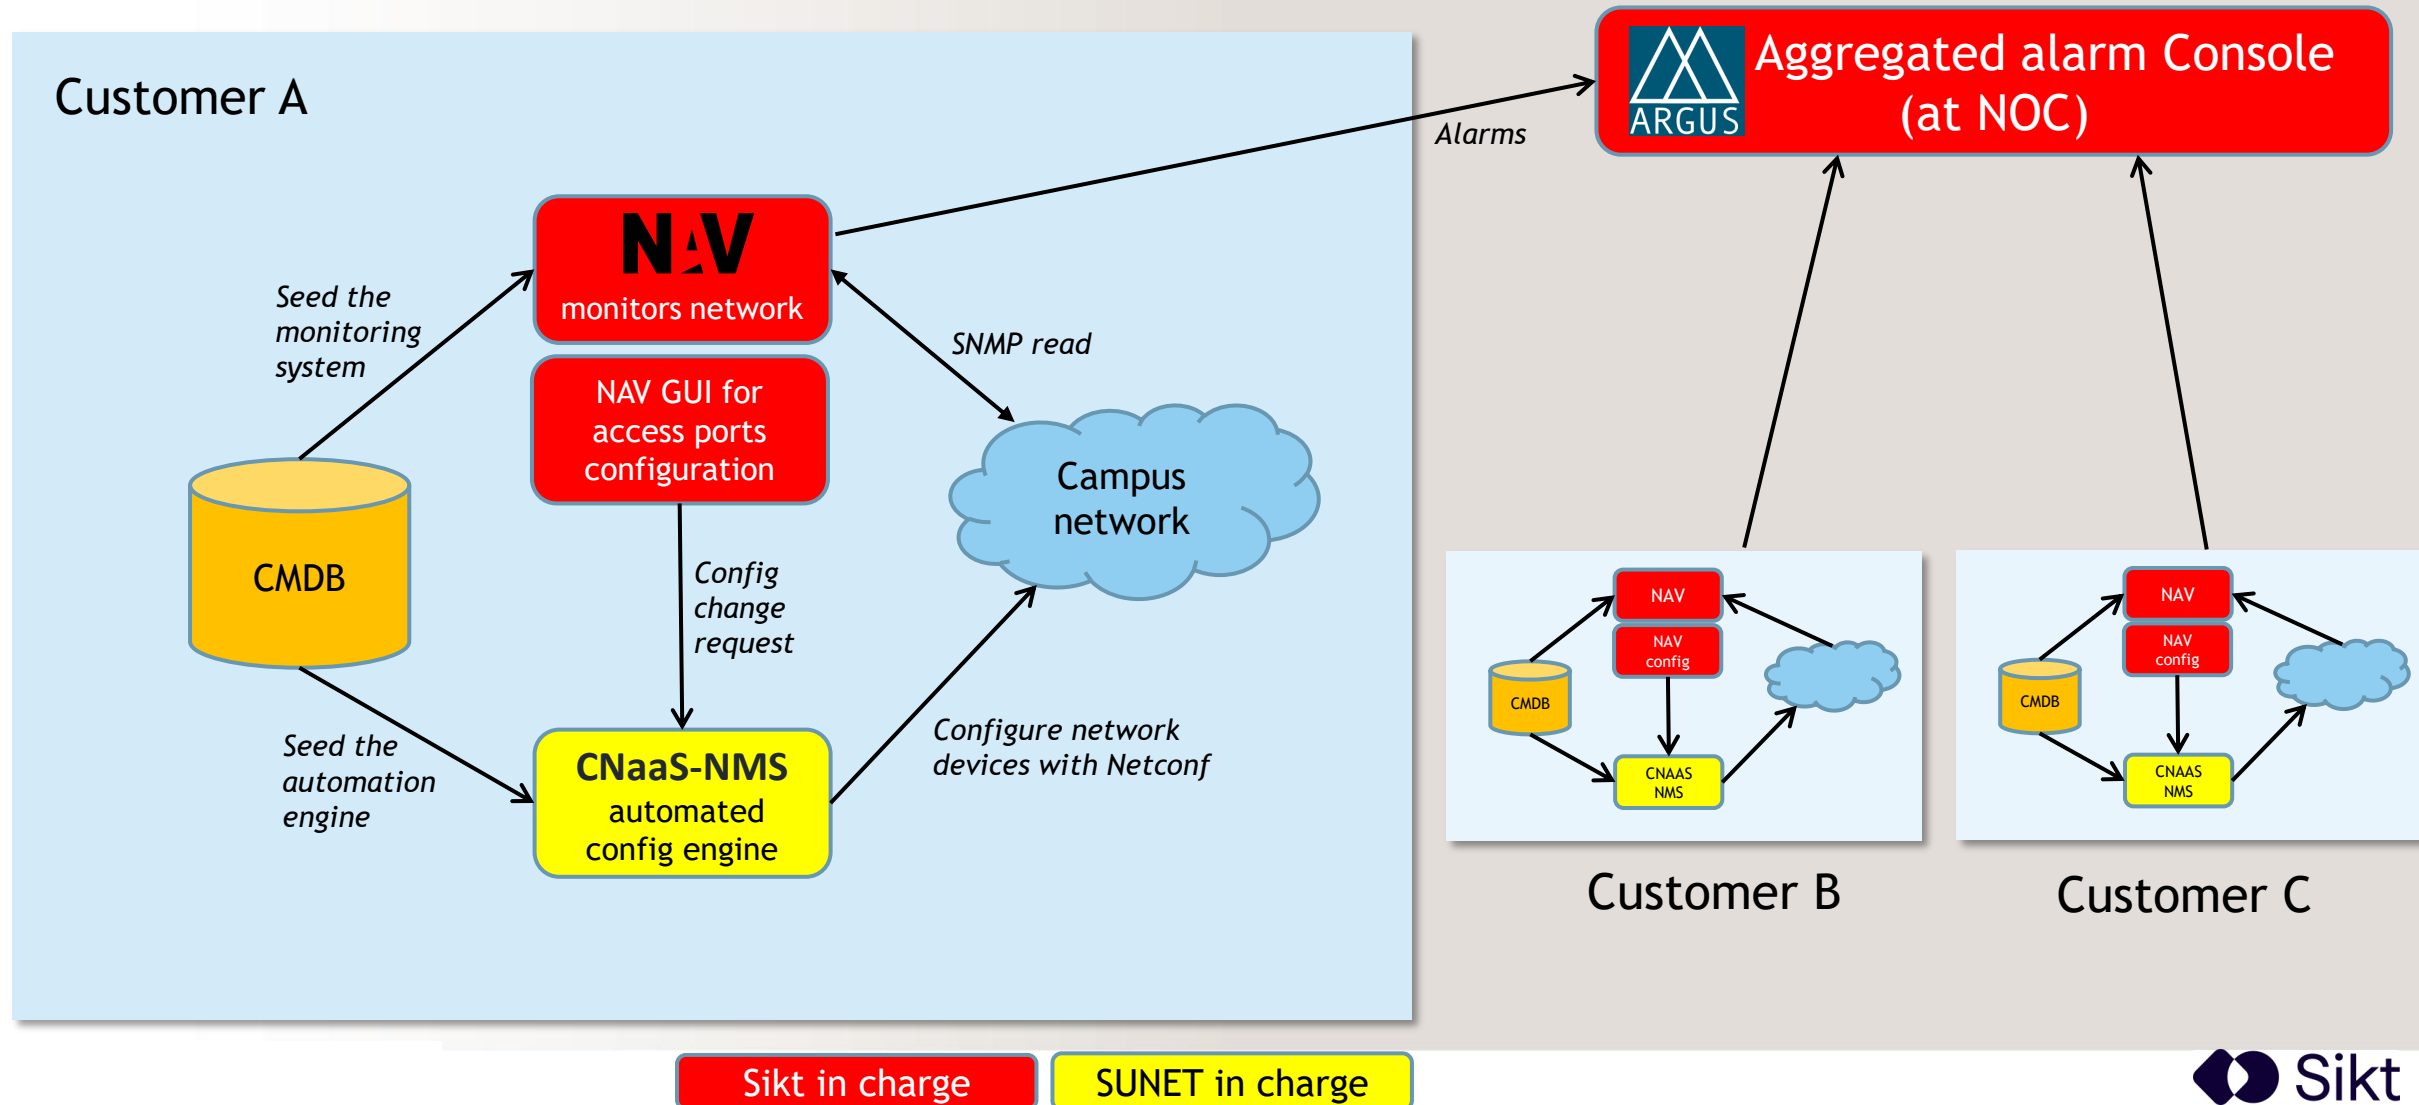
Customer A

NAV
monitors network

NAV GUI for access ports configuration

Seed the monitoring system

SNMP read

CMDB

Campus network

Config change request

Seed the automation engine

CNaaS-NMS
automated config engine

Configure network devices with Netconf

Alarms

ARGUS

Aggregated alarm Console (at NOC)

NAV
NAV config
CMDB
CNAAS NMS

NAV
NAV config
CMDB
CNAAS NMS

Customer B

Customer C

Sikt in charge

SUNET in charge

Sikt